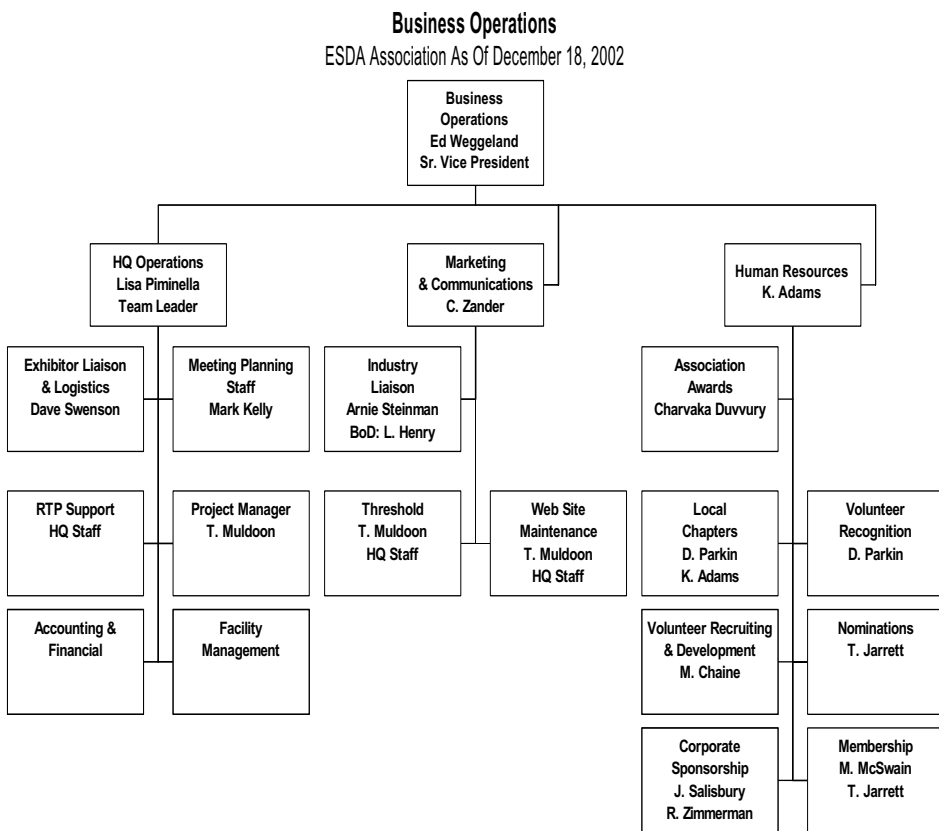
Business Operations
ESDA Association As Of December 18, 2002

Business Operations
Ed Weggeland
Sr. Vice President

HQ Operations
Lisa Piminella
Team Leader

Marketing & Communications
C. Zander

Human Resources
K. Adams

Exhibitor Liaison & Logistics
Dave Swenson

Meeting Planning Staff
Mark Kelly

RTP Support
HQ Staff

Project Manager
T. Muldoon

Accounting & Financial

Facility Management

Industry Liaison
Arnie Steinman
BoD: L. Henry

Threshold
T. Muldoon
HQ Staff

Web Site Maintenance
T. Muldoon
HQ Staff

Association Awards
Charvaka Duvvury

Local Chapters
D. Parkin
K. Adams

Volunteer Recognition
D. Parkin

Volunteer Recruiting & Development
M. Chaine

Nominations
T. Jarrett

Corporate Sponsorship
J. Salisbury
R. Zimmerman

Membership
M. McSwain
T. Jarrett